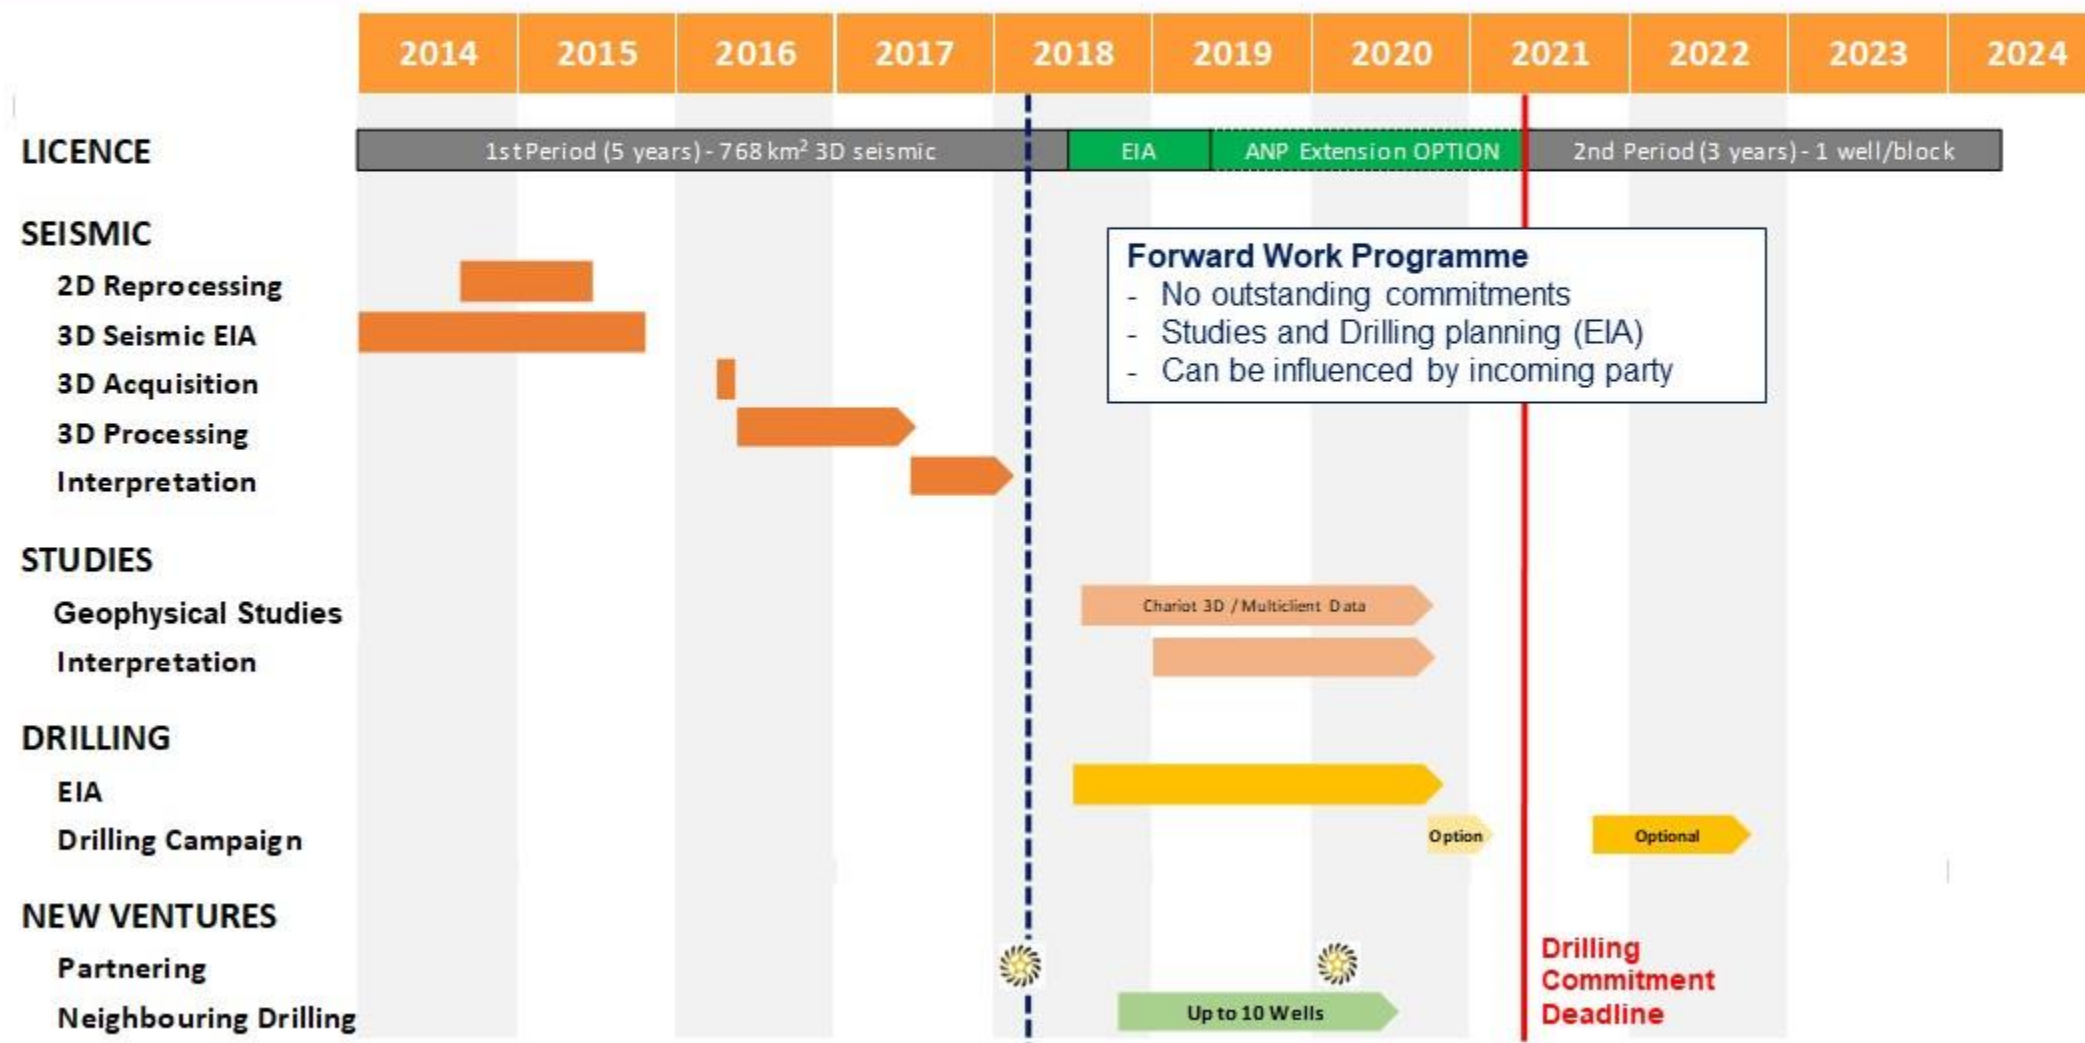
2014 2015 2016 2017 2018 2019 2020 2021 2022 2023 2024

LICENCE

1st Period (5 years) - 768 km$^2$ 3D seismic | EIA | ANP Extension OPTION | 2nd Period (3 years) - 1 well/block

SEISMIC

2D Reprocessing

3D Seismic EIA

3D Acquisition

3D Processing

Interpretation

Forward Work Programme
- No outstanding commitments
- Studies and Drilling planning (EIA)
- Can be influenced by incoming party

STUDIES

Geophysical Studies

Chariot 3D / Multiclient Data

Interpretation

DRILLING

EIA

Drilling Campaign

Option

Optional

NEW VENTURES

Partnering

Neighbouring Drilling

Up to 10 Wells

Drilling Commitment Deadline